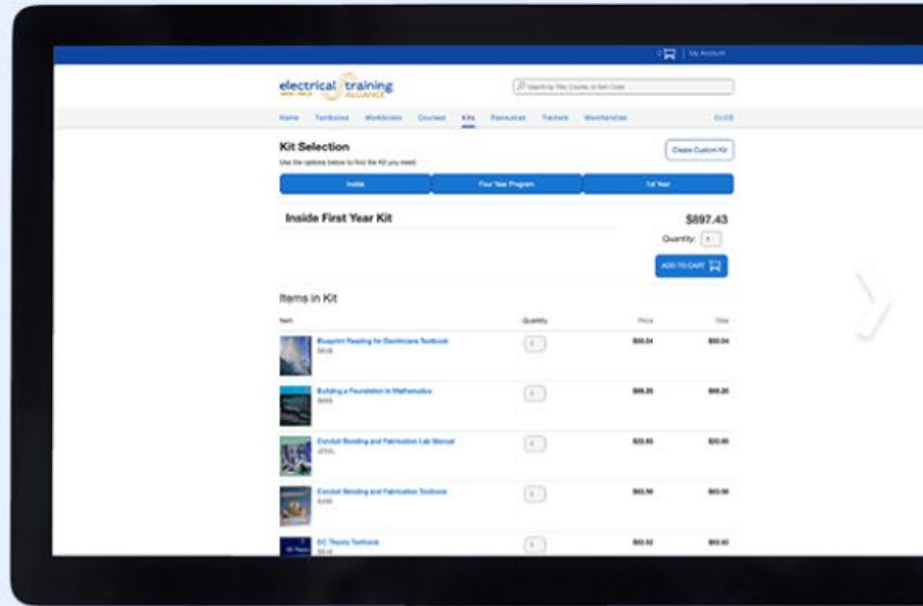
0 | My Account

electrical training ALLIANCE

Search by Title, Course, or Item Code

Home Textbooks Workbooks Courses Kits Resources Trackers Merchandise CLCS

Kit Selection

Use the options below to find the Kit you need.

Create Custom Kit

Inside Four Year Program 1st Year

Inside First Year Kit

$897.43

Quantity: 1

ADD TO CART

Items in Kit

| Item | Quantity | Price | Total |
|---|---|---|---|
| Blueprint Reading for Electricians Textbook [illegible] | 1 | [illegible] | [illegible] |
| Building a Foundation in Mathematics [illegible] | 1 | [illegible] | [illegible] |
| Conduit Bending and Fabrication Lab Manual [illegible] | 1 | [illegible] | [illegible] |
| Conduit Bending and Fabrication Textbook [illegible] | 1 | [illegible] | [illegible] |
| DC Theory Textbook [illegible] | 1 | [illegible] | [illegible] |